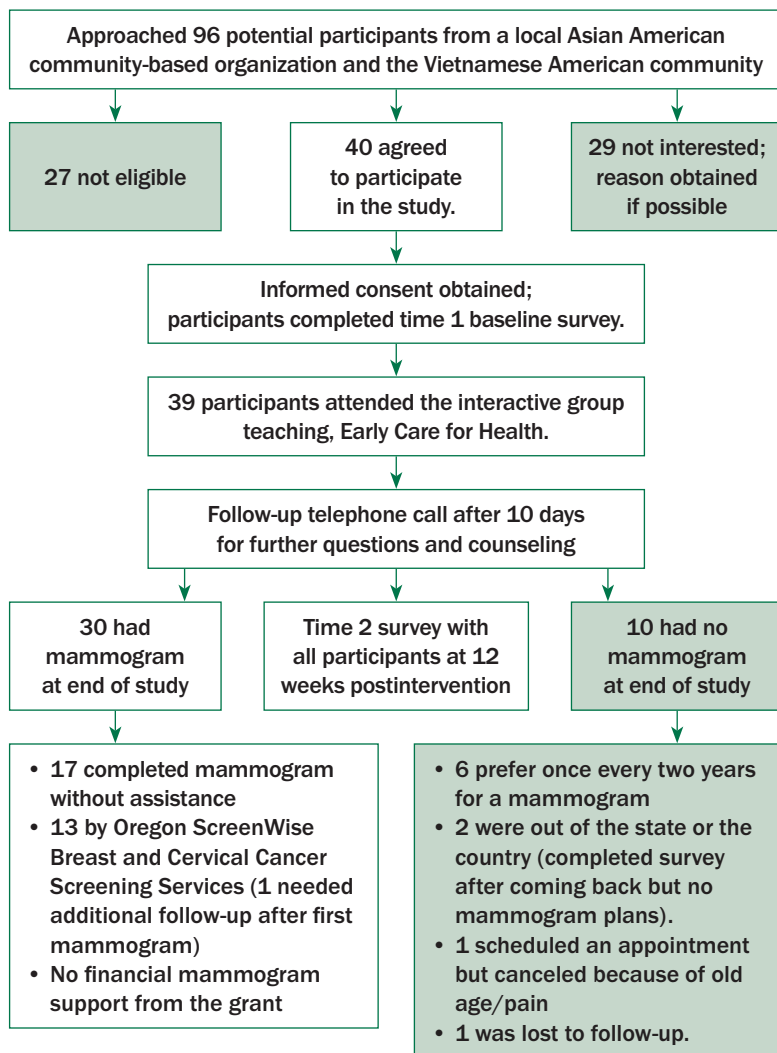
Approached 96 potential participants from a local Asian American community-based organization and the Vietnamese American community

27 not eligible

40 agreed to participate in the study.

29 not interested; reason obtained if possible

Informed consent obtained; participants completed time 1 baseline survey.

39 participants attended the interactive group teaching, Early Care for Health.

Follow-up telephone call after 10 days for further questions and counseling

30 had mammogram at end of study

Time 2 survey with all participants at 12 weeks postintervention

10 had no mammogram at end of study

- 17 completed mammogram without assistance
- 13 by Oregon ScreenWise Breast and Cervical Cancer Screening Services (1 needed additional follow-up after first mammogram)
- No financial mammogram support from the grant

- 6 prefer once every two years for a mammogram
- 2 were out of the state or the country (completed survey after coming back but no mammogram plans).
- 1 scheduled an appointment but canceled because of old age/pain
- 1 was lost to follow-up.